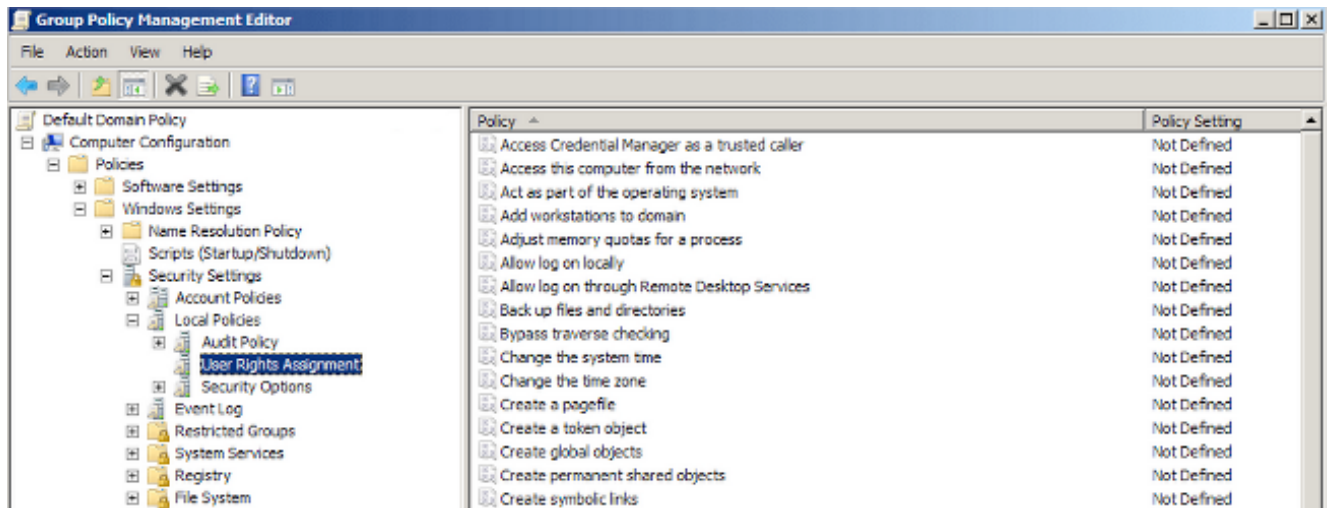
Group Policy Management Editor

File Action View Help

Default Domain Policy
Computer Configuration
Policies
Software Settings
Windows Settings
Name Resolution Policy
Scripts (Startup/Shutdown)
Security Settings
Account Policies
Local Policies
Audit Policy
User Rights Assignment
Security Options
Event Log
Restricted Groups
System Services
Registry
File System

| Policy | Policy Setting |
|---|---|
| Access Credential Manager as a trusted caller | Not Defined |
| Access this computer from the network | Not Defined |
| Act as part of the operating system | Not Defined |
| Add workstations to domain | Not Defined |
| Adjust memory quotas for a process | Not Defined |
| Allow log on locally | Not Defined |
| Allow log on through Remote Desktop Services | Not Defined |
| Back up files and directories | Not Defined |
| Bypass traverse checking | Not Defined |
| Change the system time | Not Defined |
| Change the time zone | Not Defined |
| Create a pagefile | Not Defined |
| Create a token object | Not Defined |
| Create global objects | Not Defined |
| Create permanent shared objects | Not Defined |
| Create symbolic links | Not Defined |